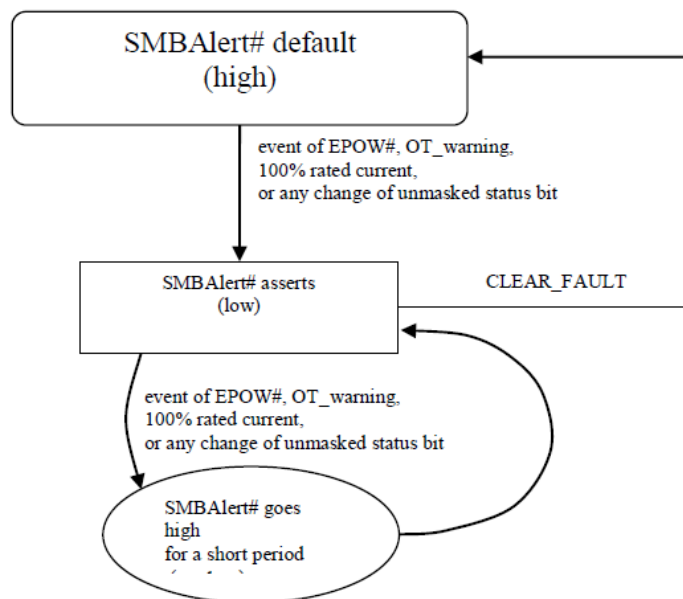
SMBAlert# default
(high)

event of EPOW#, OT_warning,
100% rated current,
or any change of unmasked status bit

SMBAlert# asserts
(low)

CLEAR_FAULT

event of EPOW#, OT_warning,
100% rated current,
or any change of unmasked status bit

SMBAlert# goes
high
for a short period
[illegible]